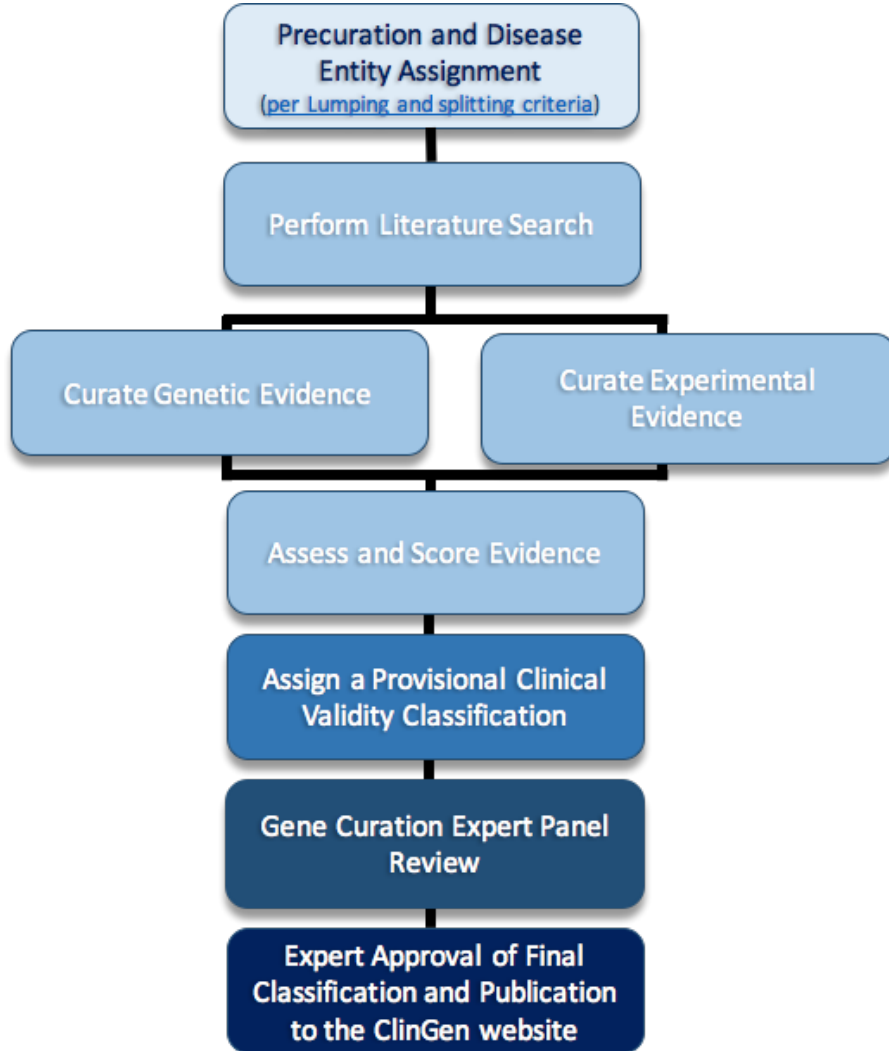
Precuration and Disease Entity Assignment
(per Lumping and splitting criteria)

Perform Literature Search

Curate Genetic Evidence

Curate Experimental Evidence

Assess and Score Evidence

Assign a Provisional Clinical Validity Classification

Gene Curation Expert Panel Review

Expert Approval of Final Classification and Publication to the ClinGen website